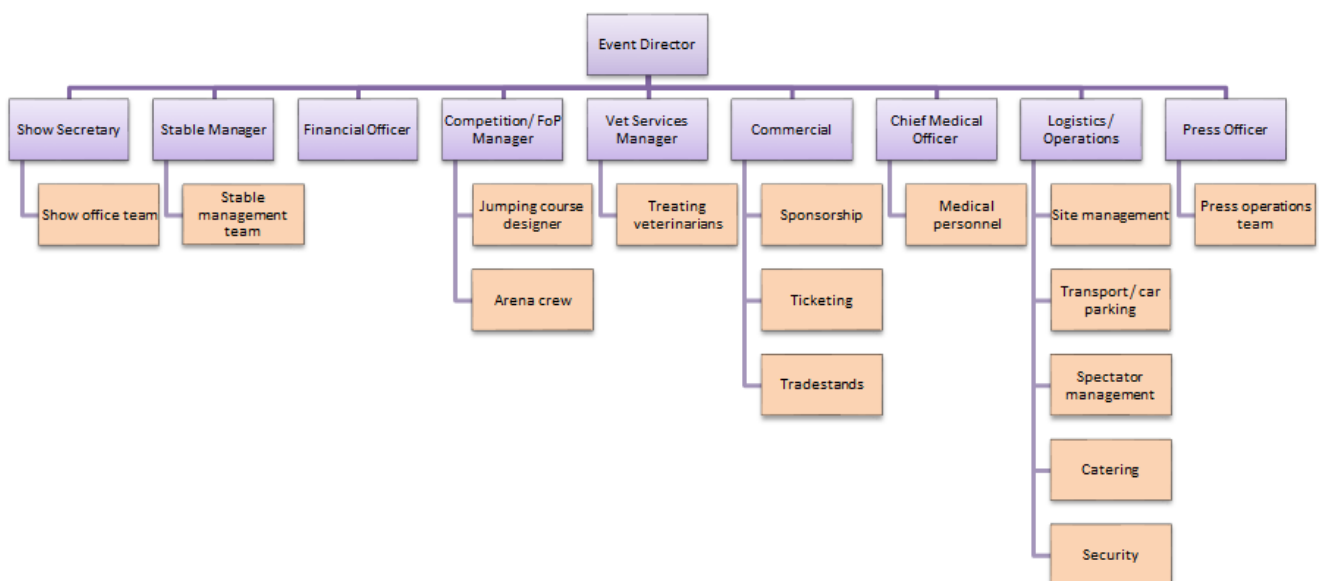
Event Director

Show Secretary
Show office team

Stable Manager
Stable management team

Financial Officer

Competition/ FoP Manager
Jumping course designer
Arena crew

Vet Services Manager
Treating veterinarians

Commercial
Sponsorship
Ticketing
Tradestands

Chief Medical Officer
Medical personnel

Logistics / Operations
Site management
Transport / car parking
Spectator management
Catering
Security

Press Officer
Press operations team